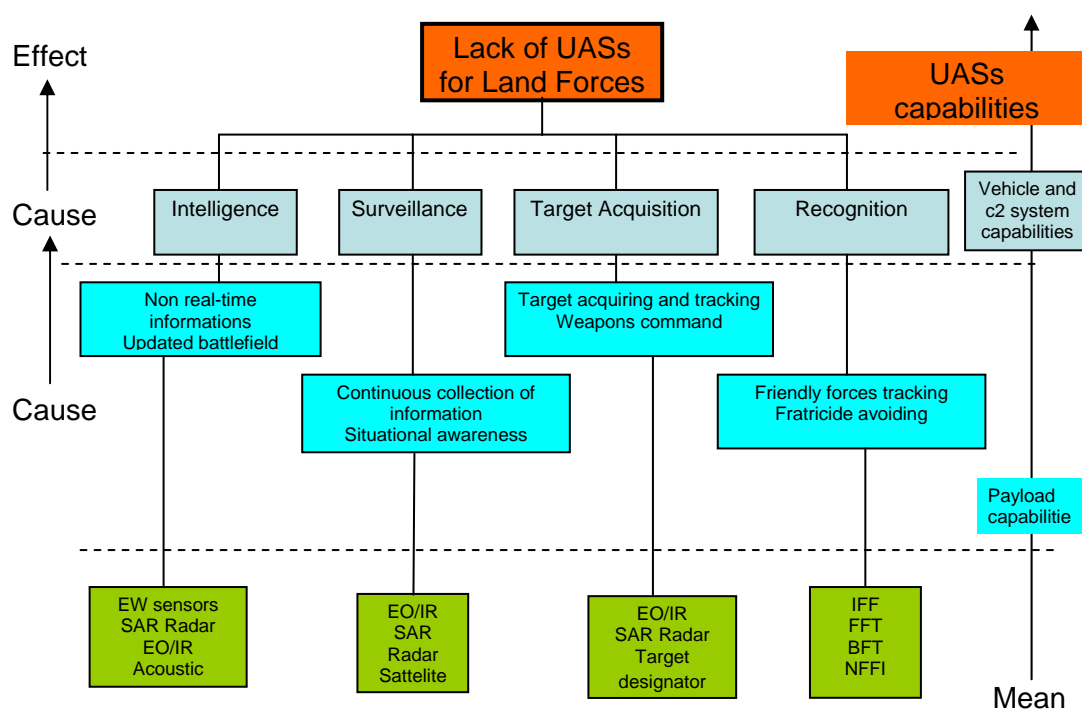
Effect

Lack of UASs for Land Forces

UASs capabilities

Cause

Intelligence

Surveillance

Target Acquisition

Recognition

Vehicle and c2 system capabilities

Non real-time informations
Updated battlefield

Target acquiring and tracking
Weapons command

Cause

Continuous collection of information
Situational awareness

Friendly forces tracking
Fratricide avoiding

Payload capabilitie

EW sensors
SAR Radar
EO/IR
Acoustic

EO/IR
SAR
Radar
Sattelite

EO/IR
SAR Radar
Target designator

IFF
FFT
BFT
NFFI

Mean